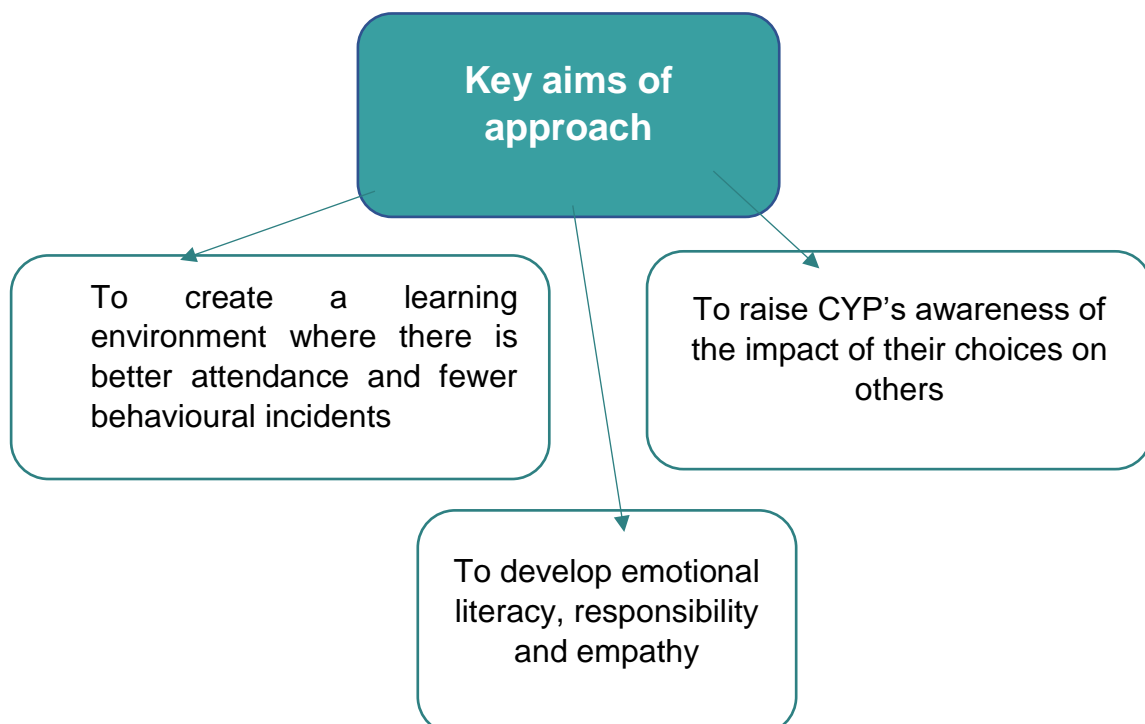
Key aims of approach

To create a learning environment where there is better attendance and fewer behavioural incidents

To raise CYP’s awareness of the impact of their choices on others

To develop emotional literacy, responsibility and empathy